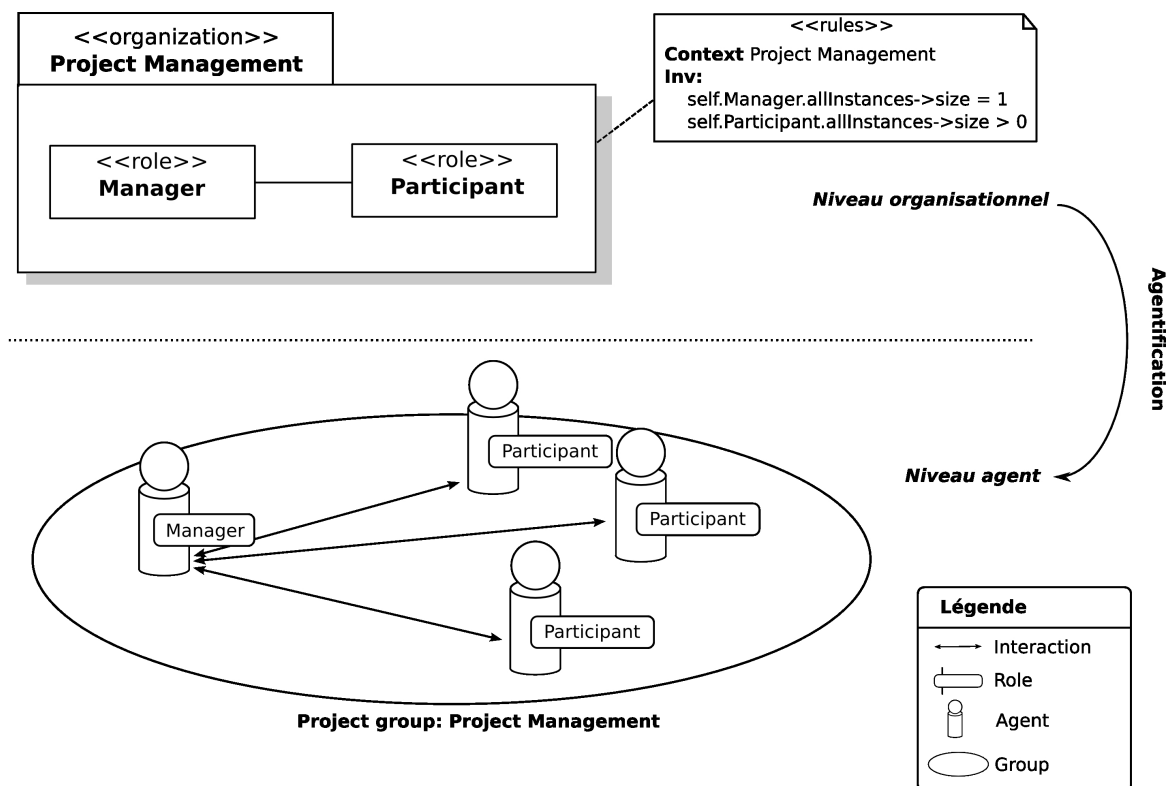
<<organization>>
**Project Management**

<<role>>
**Manager**

<<role>>
**Participant**

<<rules>>
**Context** Project Management
**Inv:**
self.Manager.allInstances->size = 1
self.Participant.allInstances->size > 0

*Niveau organisationnel*

Agentification

*Niveau agent*

Participant

Manager

Participant

Participant

Project group: Project Management

Légende
Interaction
Role
Agent
Group